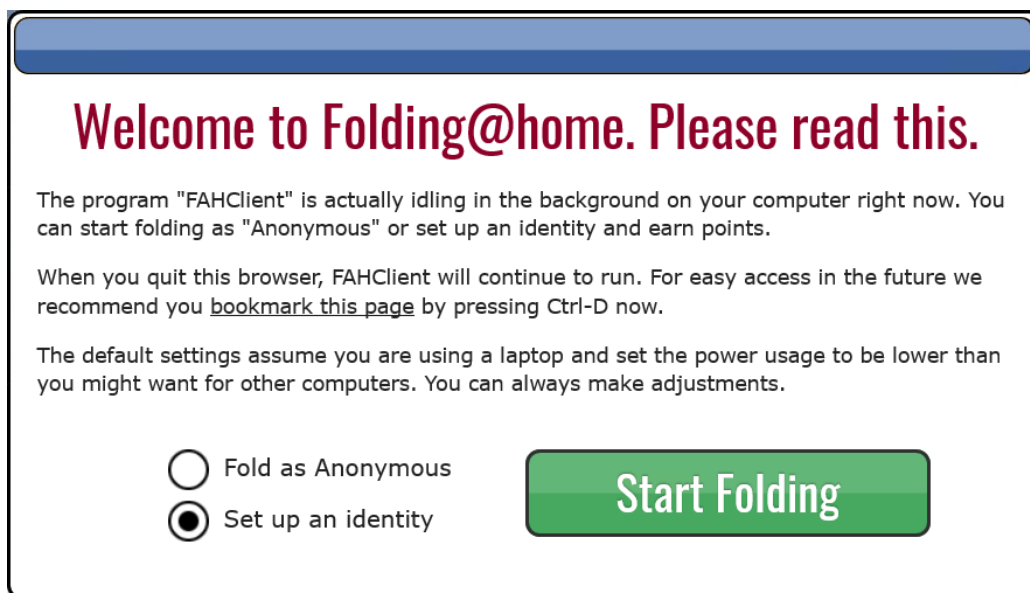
Welcome to Folding@home. Please read this.

The program "FAHClient" is actually idling in the background on your computer right now. You can start folding as "Anonymous" or set up an identity and earn points.

When you quit this browser, FAHClient will continue to run. For easy access in the future we recommend you bookmark this page by pressing Ctrl-D now.

The default settings assume you are using a laptop and set the power usage to be lower than you might want for other computers. You can always make adjustments.

Fold as Anonymous

Set up an identity

Start Folding